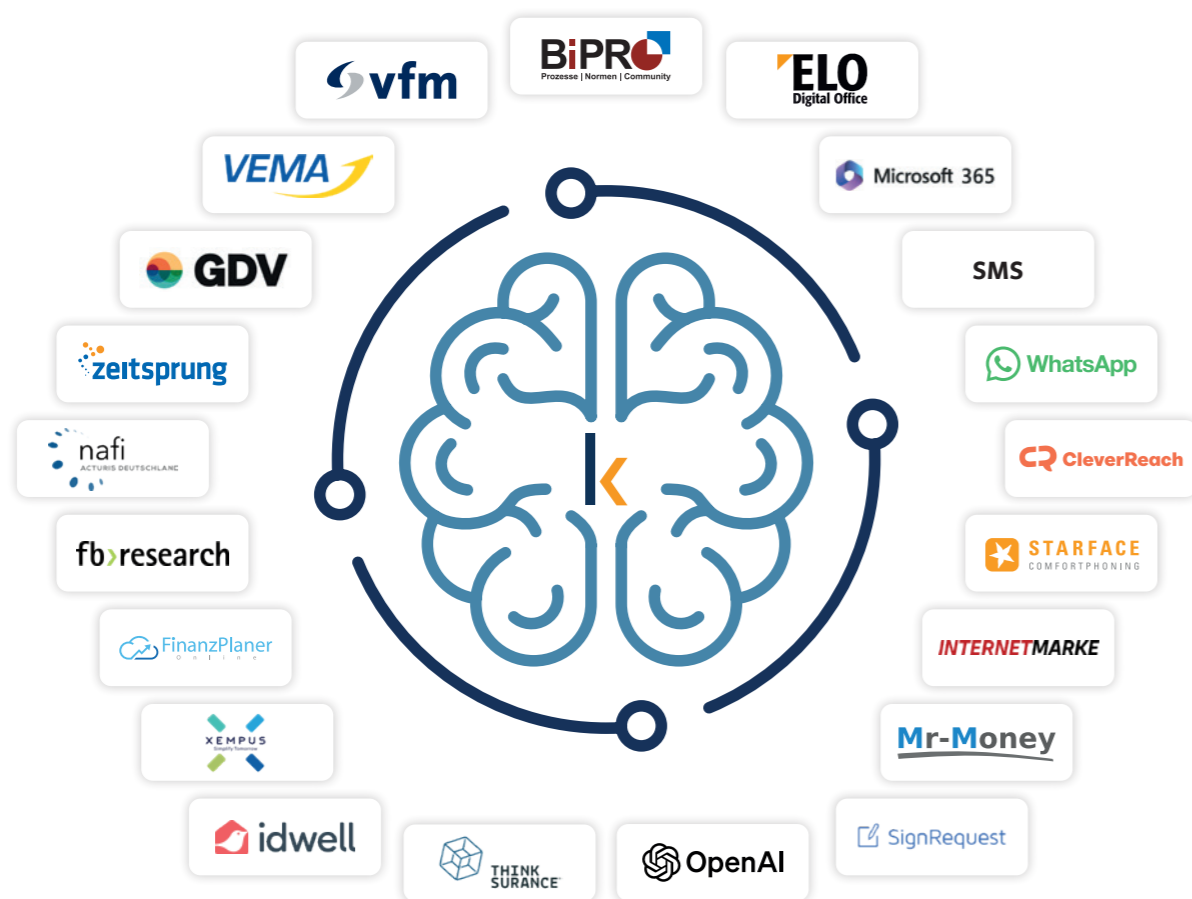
BiPRO
Prozesse | Normen | Community

vfm

ELO
Digital Office

VEMA

Microsoft 365

GDV

SMS

zeitsprung

WhatsApp

nafi
ACTURIS DEUTSCHLAND

CleverReach

fb›research

STARFACE
COMFORTPHONING

FinanzPlaner
Online

INTERNETMARKE

XEMPUS
Simplify Tomorrow

Mr-Money

idwell

SignRequest

THINK SURANCE

OpenAI